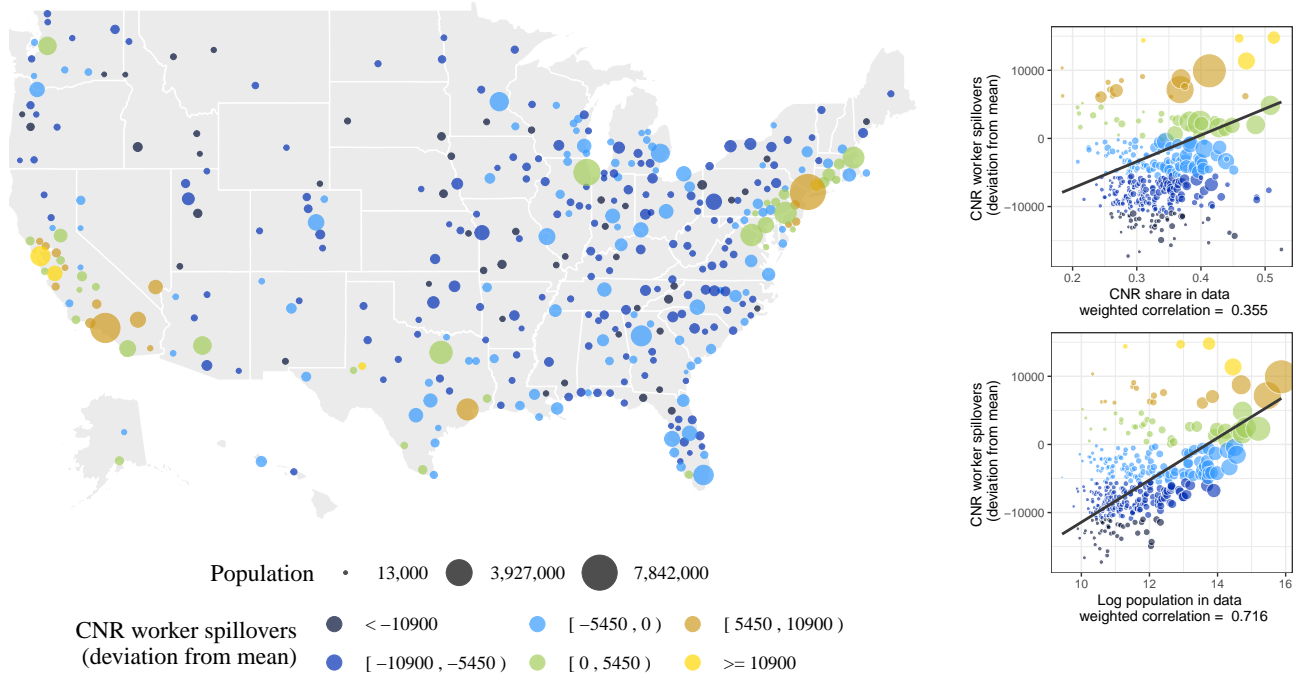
CNR worker spillovers (deviation from mean)

10000
0
−10000

0.2 0.3 0.4 0.5
CNR share in data
weighted correlation = 0.355

CNR worker spillovers (deviation from mean)

10000
0
−10000

10 12 14 16
Log population in data
weighted correlation = 0.716

Population 13,000 3,927,000 7,842,000

CNR worker spillovers (deviation from mean)
< −10900
[ −10900 , −5450 )
[ −5450 , 0 )
[ 0 , 5450 )
[ 5450 , 10900 )
>= 10900